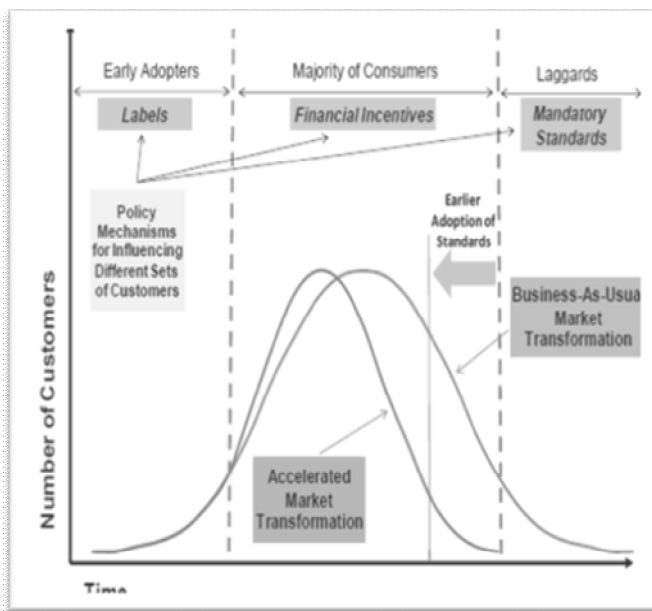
Early Adopters

Majority of Consumers

Laggards

Labels

Financial Incentives

Mandatory Standards

Policy Mechanisms for Influencing Different Sets of Customers

Earlier Adoption of Standards

Business-As-Usua Market Transformation

Number of Customers

Accelerated Market Transformation

Time